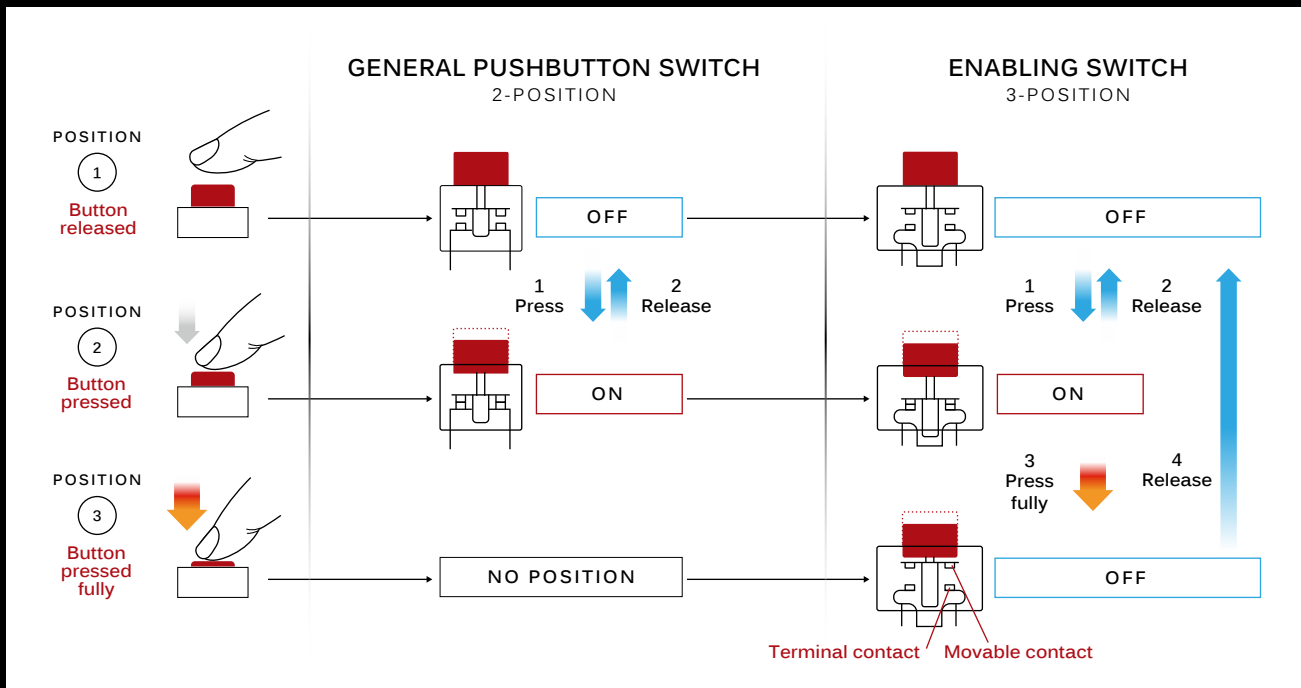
GENERAL PUSHBUTTON SWITCH
2-POSITION

ENABLING SWITCH
3-POSITION

POSITION
1
Button released

OFF

OFF

1
Press

2
Release

1
Press

2
Release

POSITION
2
Button pressed

ON

ON

POSITION
3
Button pressed fully

3
Press fully

4
Release

NO POSITION

OFF

Terminal contact
Movable contact